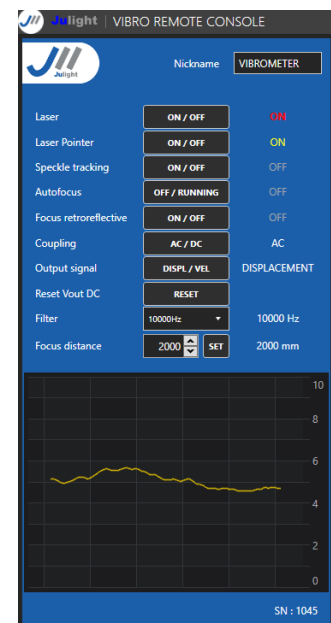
Julight | VIBRO REMOTE CONSOLE

Julight

Nickname VIBROMETER

| Laser | ON / OFF | ON |
|---|---|---|
| Laser Pointer | ON / OFF | ON |
| Speckle tracking | ON / OFF | OFF |
| Autofocus | OFF / RUNNING | OFF |
| Focus retroreflective | ON / OFF | OFF |
| Coupling | AC / DC | AC |
| Output signal | DISPL / VEL | DISPLACEMENT |
| Reset Vout DC | RESET | |
| Filter | 10000Hz | 10000 Hz |
| Focus distance | 2000 SET | 2000 mm |

10
8
6
4
2
0

SN : 1045